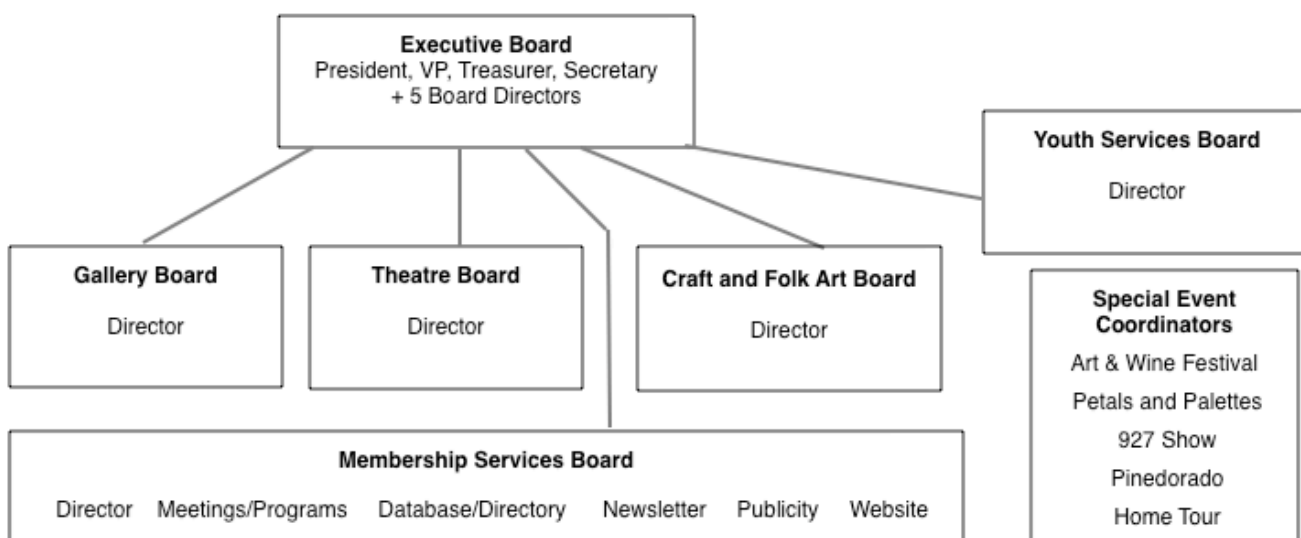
Executive Board
President, VP, Treasurer, Secretary
+ 5 Board Directors

Youth Services Board

Director

Gallery Board

Director

Theatre Board

Director

Craft and Folk Art Board

Director

Special Event Coordinators

Art & Wine Festival

Petals and Palettes

927 Show

Pinedorado

Home Tour

Membership Services Board

Director Meetings/Programs Database/Directory Newsletter Publicity Website